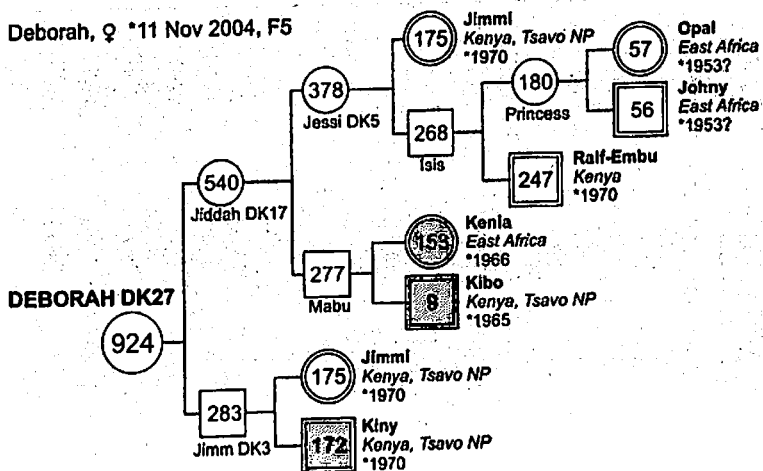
Deborah, ♀ *11 Nov 2004, F5

DEBORAH DK27
924

540
Jiddah DK17

378
Jessi DK5

175
Jimmi
Kenya, Tsavo NP
*1970

268
Isis

180
Princess

57
Opal
East Africa
*1953?

56
Johny
East Africa
*1953?

247
Ralf-Embu
Kenya
*1970

277
Mabu

153
Kenia
East Africa
*1966

8
Kibo
Kenya, Tsavo NP
*1965

283
Jimm DK3

175
Jimmi
Kenya, Tsavo NP
*1970

172
Kiny
Kenya, Tsavo NP
*1970